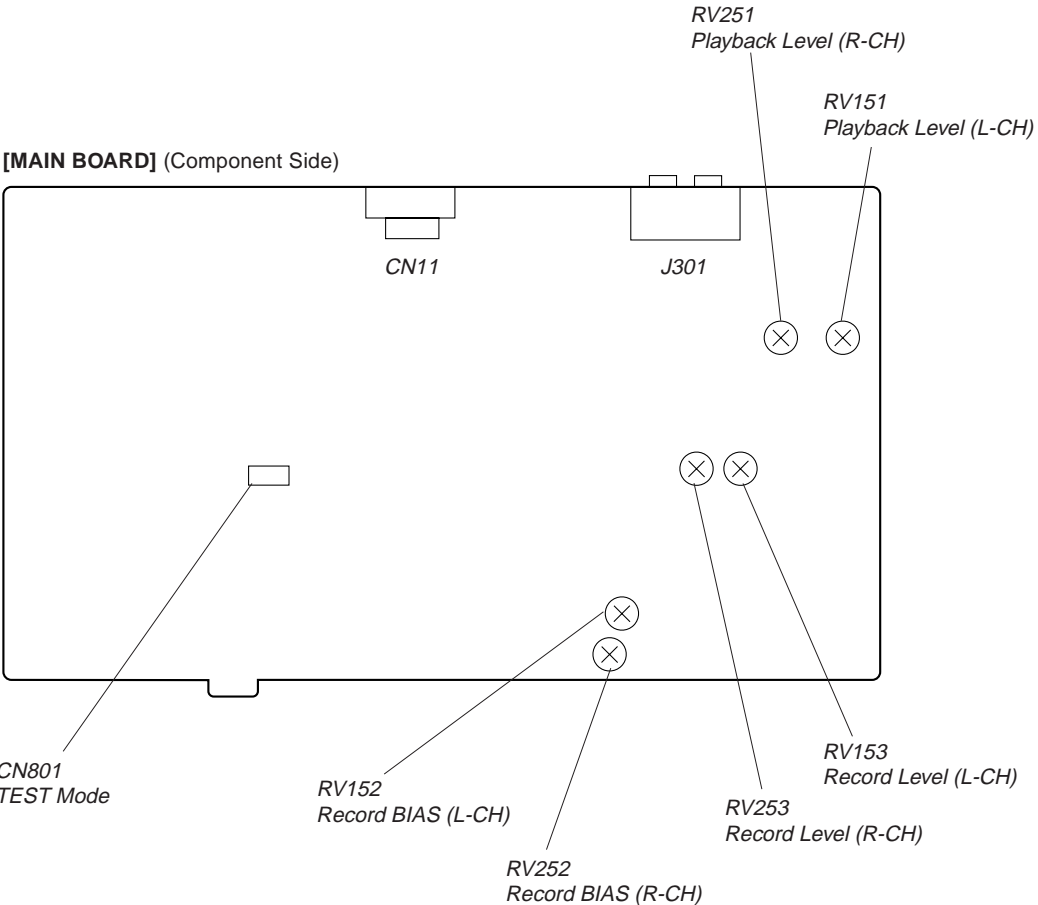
RV251
Playback Level (R-CH)

RV151
Playback Level (L-CH)

[MAIN BOARD] (Component Side)

CN11

J301

CN801
TEST Mode

RV152
Record BIAS (L-CH)

RV252
Record BIAS (R-CH)

RV253
Record Level (R-CH)

RV153
Record Level (L-CH)